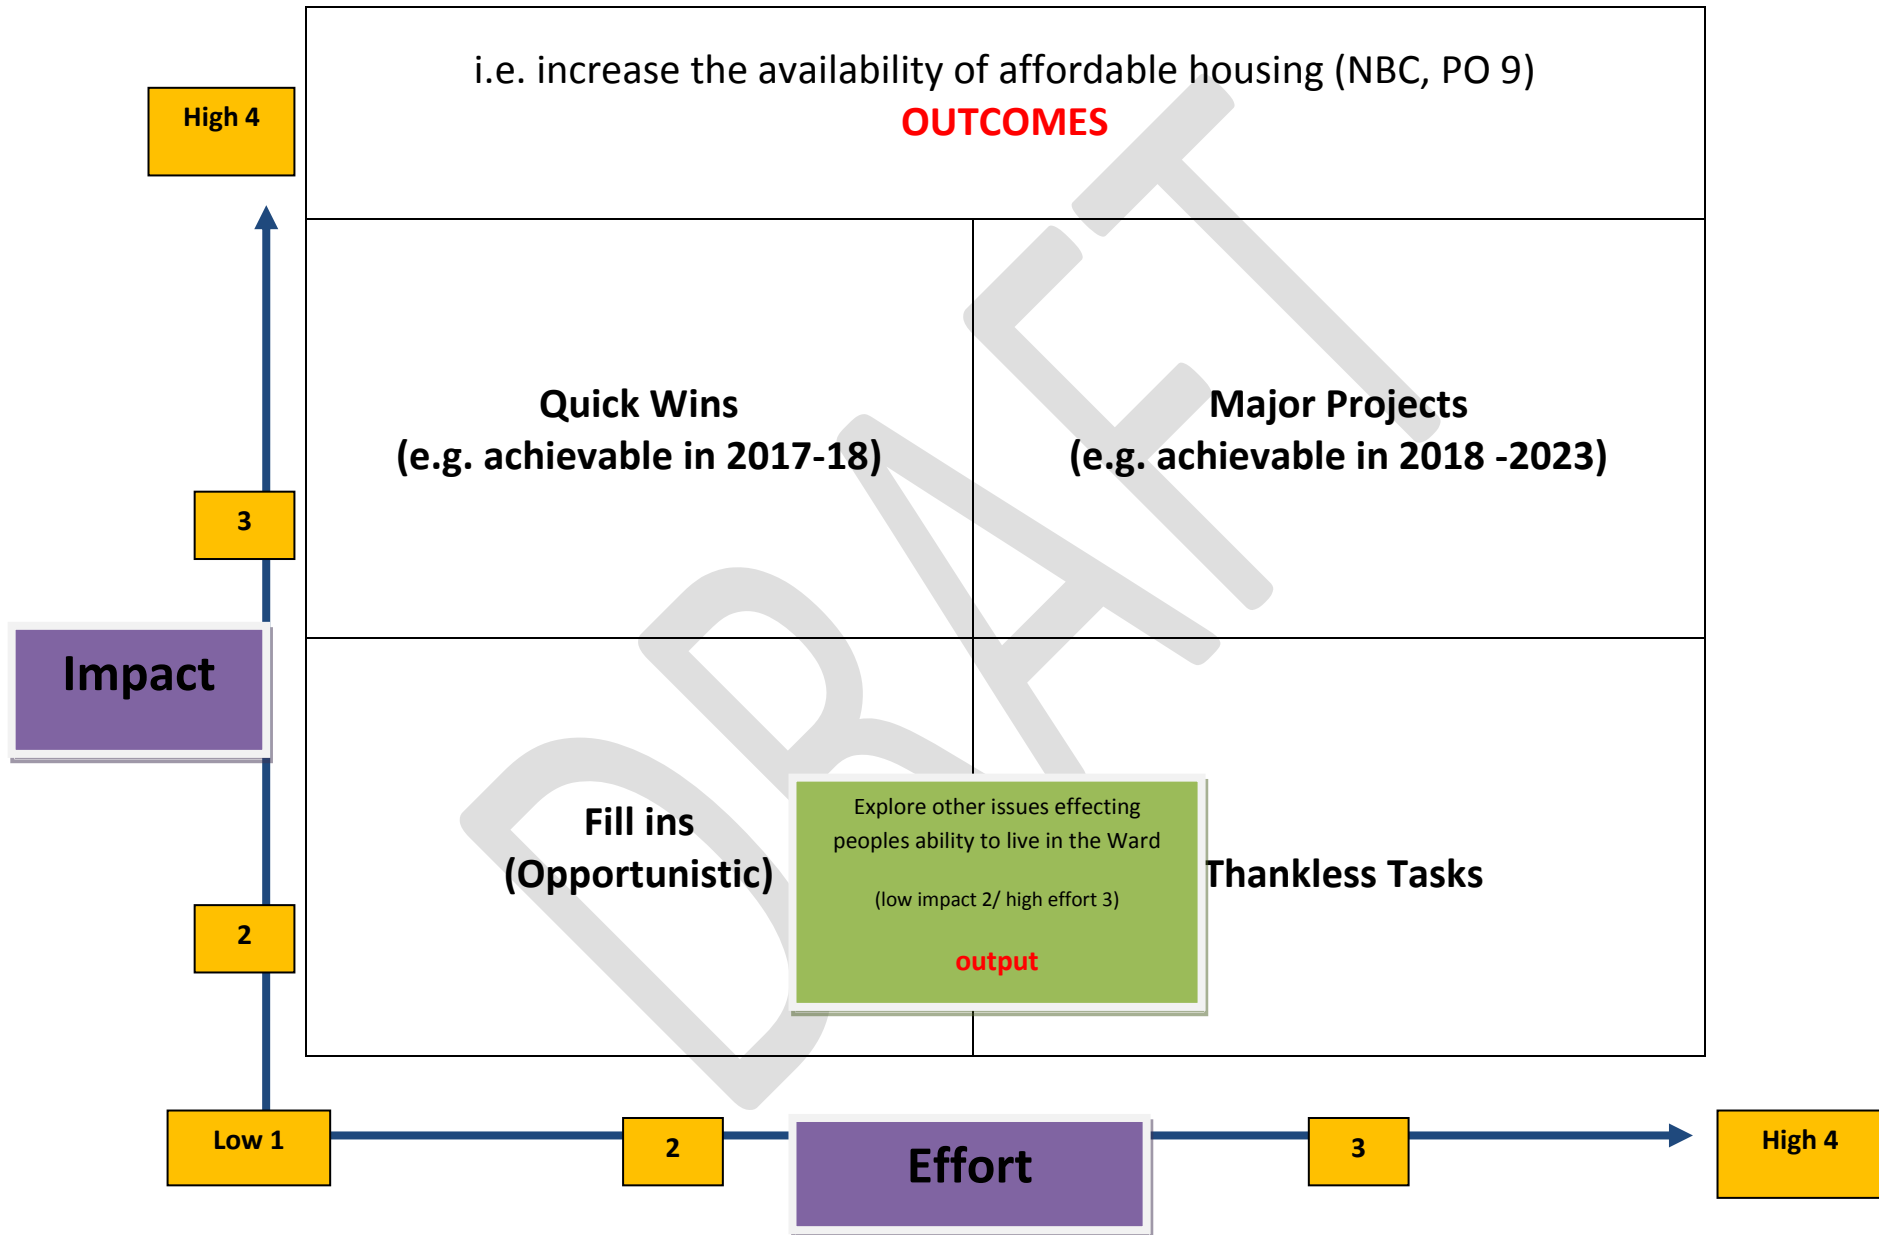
High 4

i.e. increase the availability of affordable housing (NBC, PO 9)
OUTCOMES

Quick Wins
(e.g. achievable in 2017-18)

Major Projects
(e.g. achievable in 2018 -2023)

3

Impact

Fill ins
(Opportunistic)

Explore other issues effecting peoples ability to live in the Ward

(low impact 2/ high effort 3)

output

Thankless Tasks

2

Low 1

2

Effort

3

High 4

DRAFT